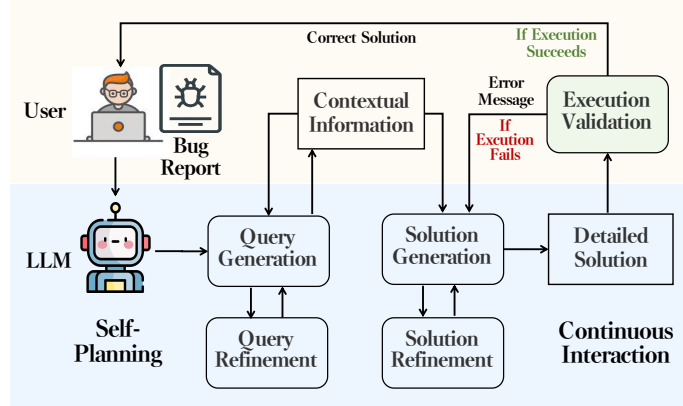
Correct Solution

If Execution Succeeds

User

Bug Report

Contextual Information

Error Message

If Execution Fails

Execution Validation

LLM

Query Generation

Solution Generation

Detailed Solution

Self-Planning

Query Refinement

Solution Refinement

Continuous Interaction